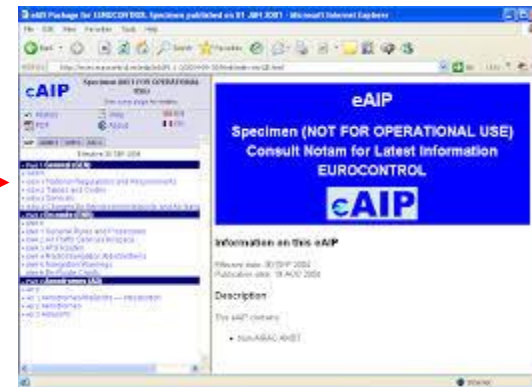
eAIP Package for EUROCONTROL Specimen published on 01 JAN 2001 - Microsoft Internet Explorer

File Edit View Favorites Tools Help

eAIP

Specimen (NOT FOR OPERATIONAL USE)
Consult Notam for Latest Information
EUROCONTROL

eAIP

Information on this eAIP

Effective date: 30 SEP 2004
Publication date: 19 AUG 2004

Description

This eAIP contains:

• Non-AIRAC AMDT

Part 1 General (GEN)
GEN 0
GEN 1 National Regulations and Requirements
GEN 2 Tables and Codes
GEN 3 Services

Part 2 En-route (ENR)
ENR 0
ENR 1 General Rules and Procedures
ENR 2 Air Traffic Services Airspace
ENR 3 ATS Routes
ENR 4 Radio Navigation Aids/Systems
ENR 5 Navigation Warnings
ENR 6 En-Route Charts

Part 3 Aerodromes (AD)
AD 0
AD 1 Aerodromes/Heliports — Introduction
AD 2 Aerodromes
AD 3 Heliports